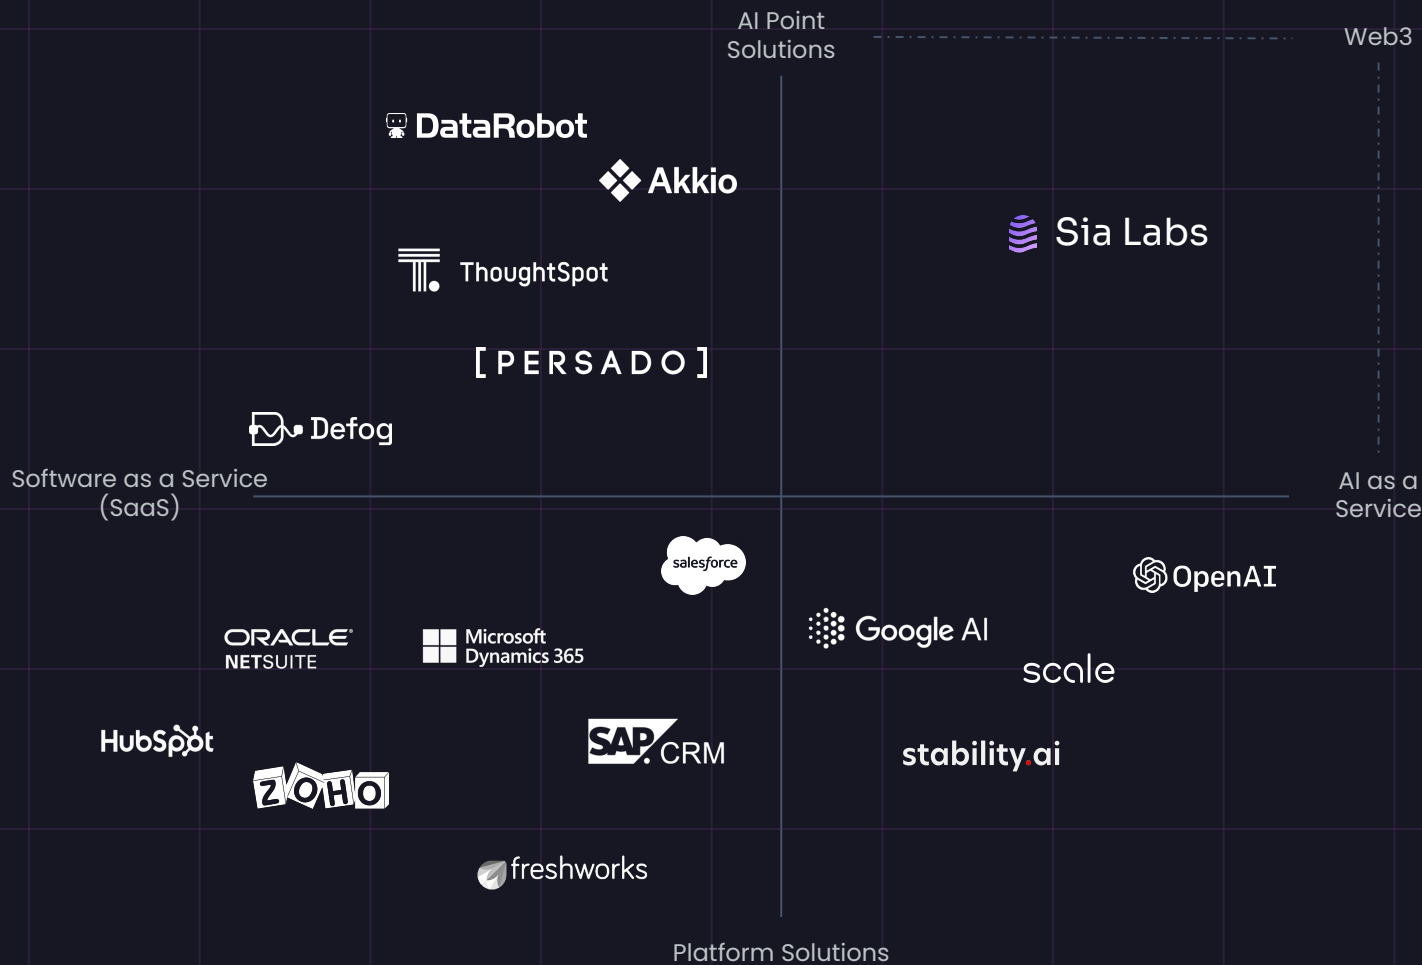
AI Point Solutions

Web3

DataRobot

Akkio

Sia Labs

ThoughtSpot

[PERSADO]

Defog

Software as a Service (SaaS)

AI as a Service

salesforce

OpenAI

ORACLE NETSUITE

Microsoft Dynamics 365

Google AI

scale

HubSpot

ZOHO

SAP CRM

stability.ai

freshworks

Platform Solutions